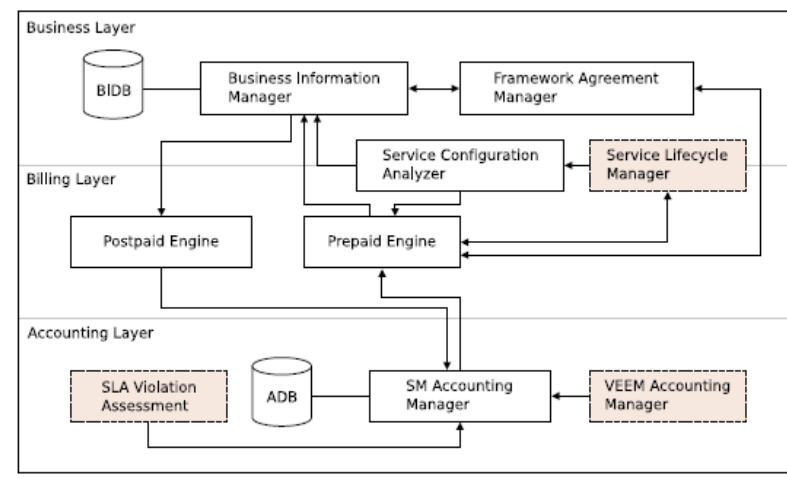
Business Layer

BIDB

Business Information Manager

Framework Agreement Manager

Service Configuration Analyzer

Service Lifecycle Manager

Billing Layer

Postpaid Engine

Prepaid Engine

Accounting Layer

SLA Violation Assessment

ADB

SM Accounting Manager

VEEM Accounting Manager